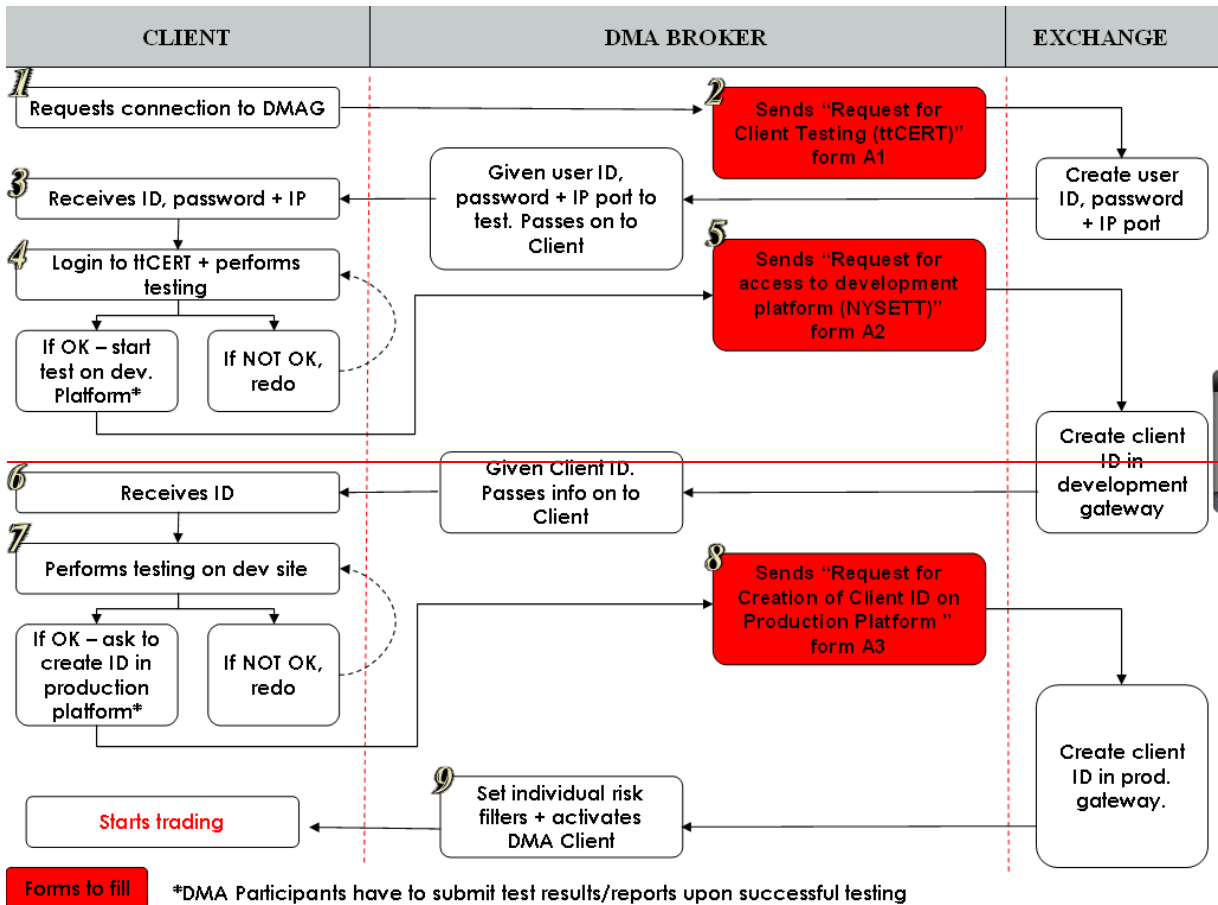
CLIENT

DMA BROKER

EXCHANGE

1 Requests connection to DMAG

2 Sends “Request for Client Testing (ttCERT)” form A1

Create user ID, password + IP port

Given user ID, password + IP port to test. Passes on to Client

3 Receives ID, password + IP

4 Login to ttCERT + performs testing

5 Sends “Request for access to development platform (NYSETT)” form A2

If OK – start test on dev. Platform*

If NOT OK, redo

Create client ID in development gateway

Given Client ID. Passes info on to Client

6 Receives ID

7 Performs testing on dev site

8 Sends “Request for Creation of Client ID on Production Platform ” form A3

If OK – ask to create ID in production platform*

If NOT OK, redo

Create client ID in prod. gateway.

9 Set individual risk filters + activates DMA Client

Starts trading

Forms to fill

*DMA Participants have to submit test results/reports upon successful testing